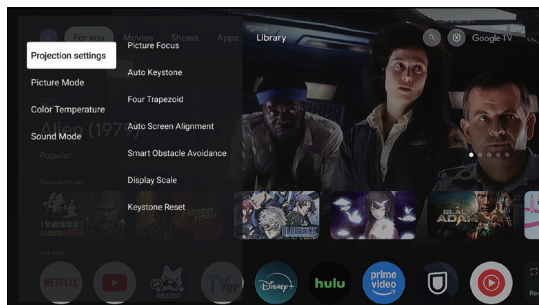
For you Movies Shows Apps Library

Google TV

Projection settings
Picture Mode
Color Temperature
Sound Mode

Picture Focus
Auto Keystone
Four Trapezoid
Auto Screen Alignment
Smart Obstacle Avoidance
Display Scale
Keystone Reset

Alien (1979)
Popular

BLACK ADAM

NETFLIX
TVer
Disney+
hulu
prime video